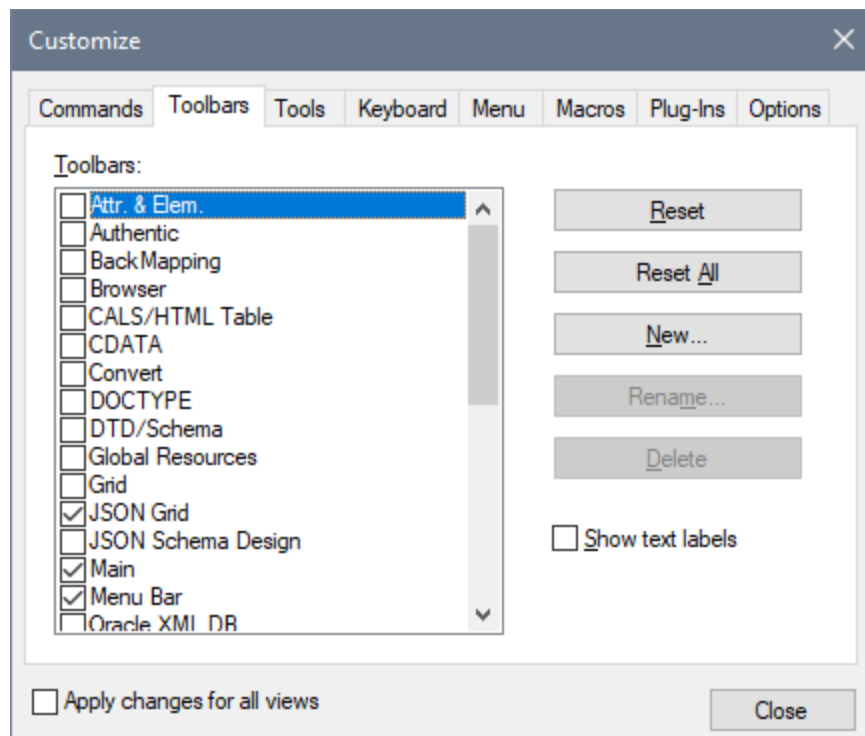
Customize

Commands Toolbars Tools Keyboard Menu Macros Plug-Ins Options

Toolbars:

Attr. & Elem.
Authentic
BackMapping
Browser
CALS/HTML Table
CDATA
Convert
DOCTYPE
DTD/Schema
Global Resources
Grid
JSON Grid
JSON Schema Design
Main
Menu Bar
Oracle XML DB

Reset
Reset All
New...
Rename...
Delete

Show text labels

Apply changes for all views

Close